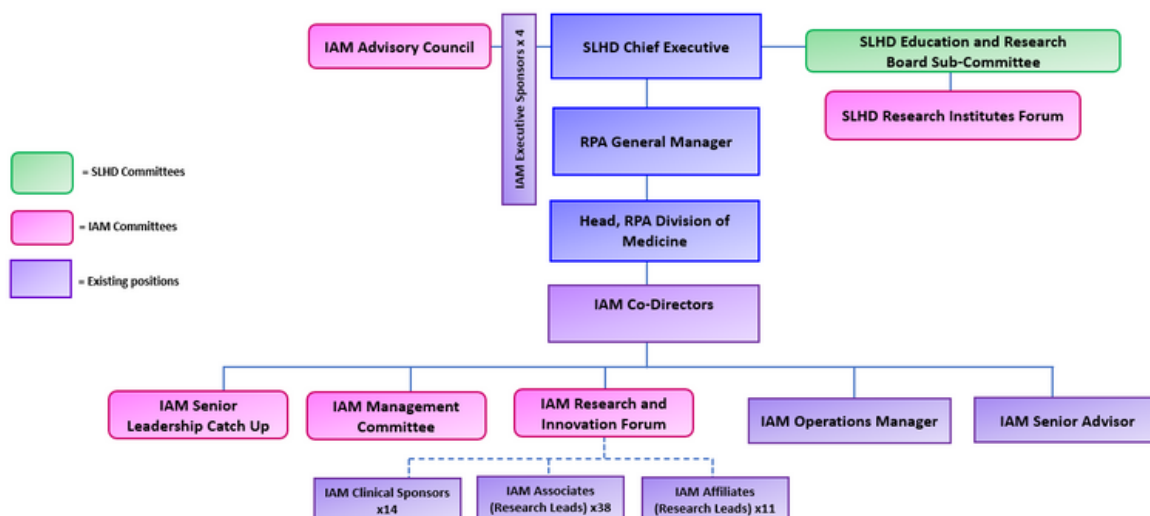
IAM Advisory Council

IAM Executive Sponsors x 4

SLHD Chief Executive

SLHD Education and Research Board Sub-Committee

SLHD Research Institutes Forum

RPA General Manager

= SLHD Committees

= IAM Committees

= Existing positions

Head, RPA Division of Medicine

IAM Co-Directors

IAM Senior Leadership Catch Up

IAM Management Committee

IAM Research and Innovation Forum

IAM Operations Manager

IAM Senior Advisor

IAM Clinical Sponsors x14

IAM Associates (Research Leads) x38

IAM Affiliates (Research Leads) x11